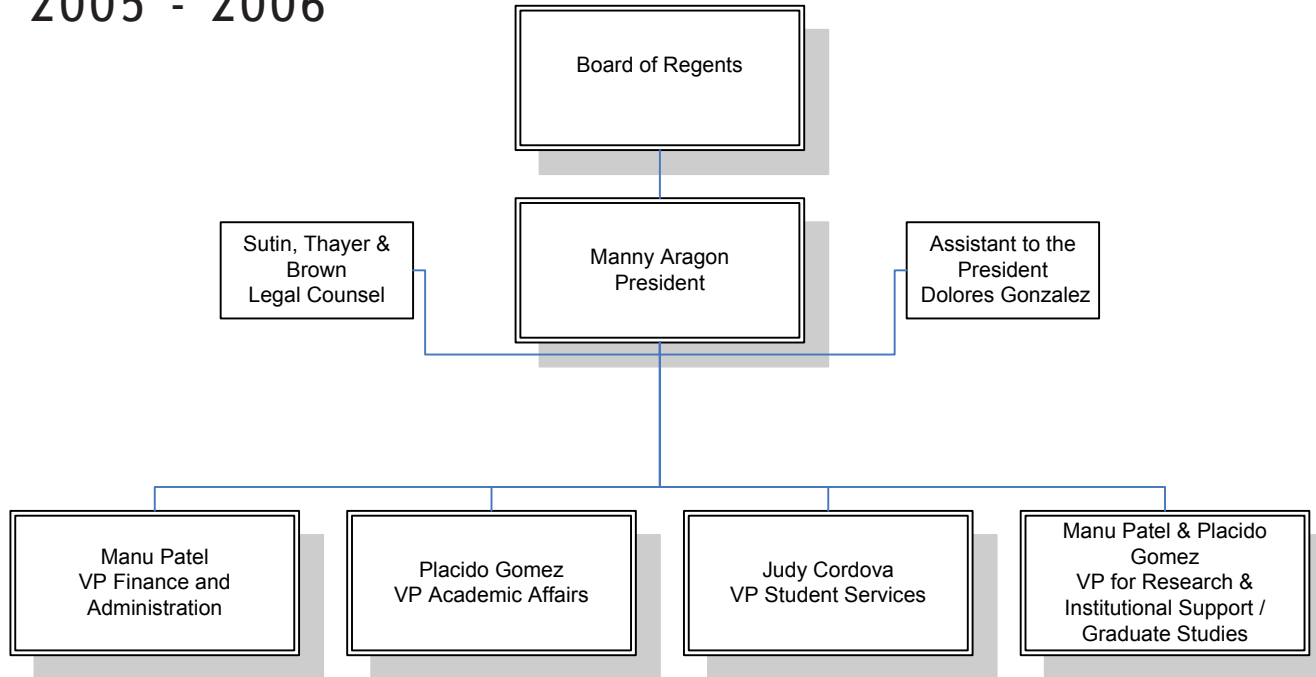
2005 - 2006

Board of Regents

Sutin, Thayer & Brown
Legal Counsel

Manny Aragon
President

Assistant to the President
Dolores Gonzalez

Manu Patel
VP Finance and Administration

Placido Gomez
VP Academic Affairs

Judy Cordova
VP Student Services

Manu Patel & Placido Gomez
VP for Research & Institutional Support / Graduate Studies